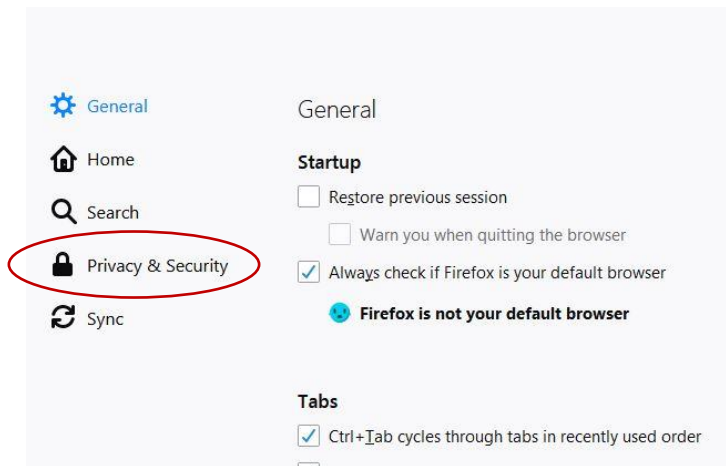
General

Home

Search

Privacy & Security

Sync

General

Startup

Restore previous session

Warn you when quitting the browser

Always check if Firefox is your default browser

Firefox is not your default browser

Tabs

Ctrl+Tab cycles through tabs in recently used order